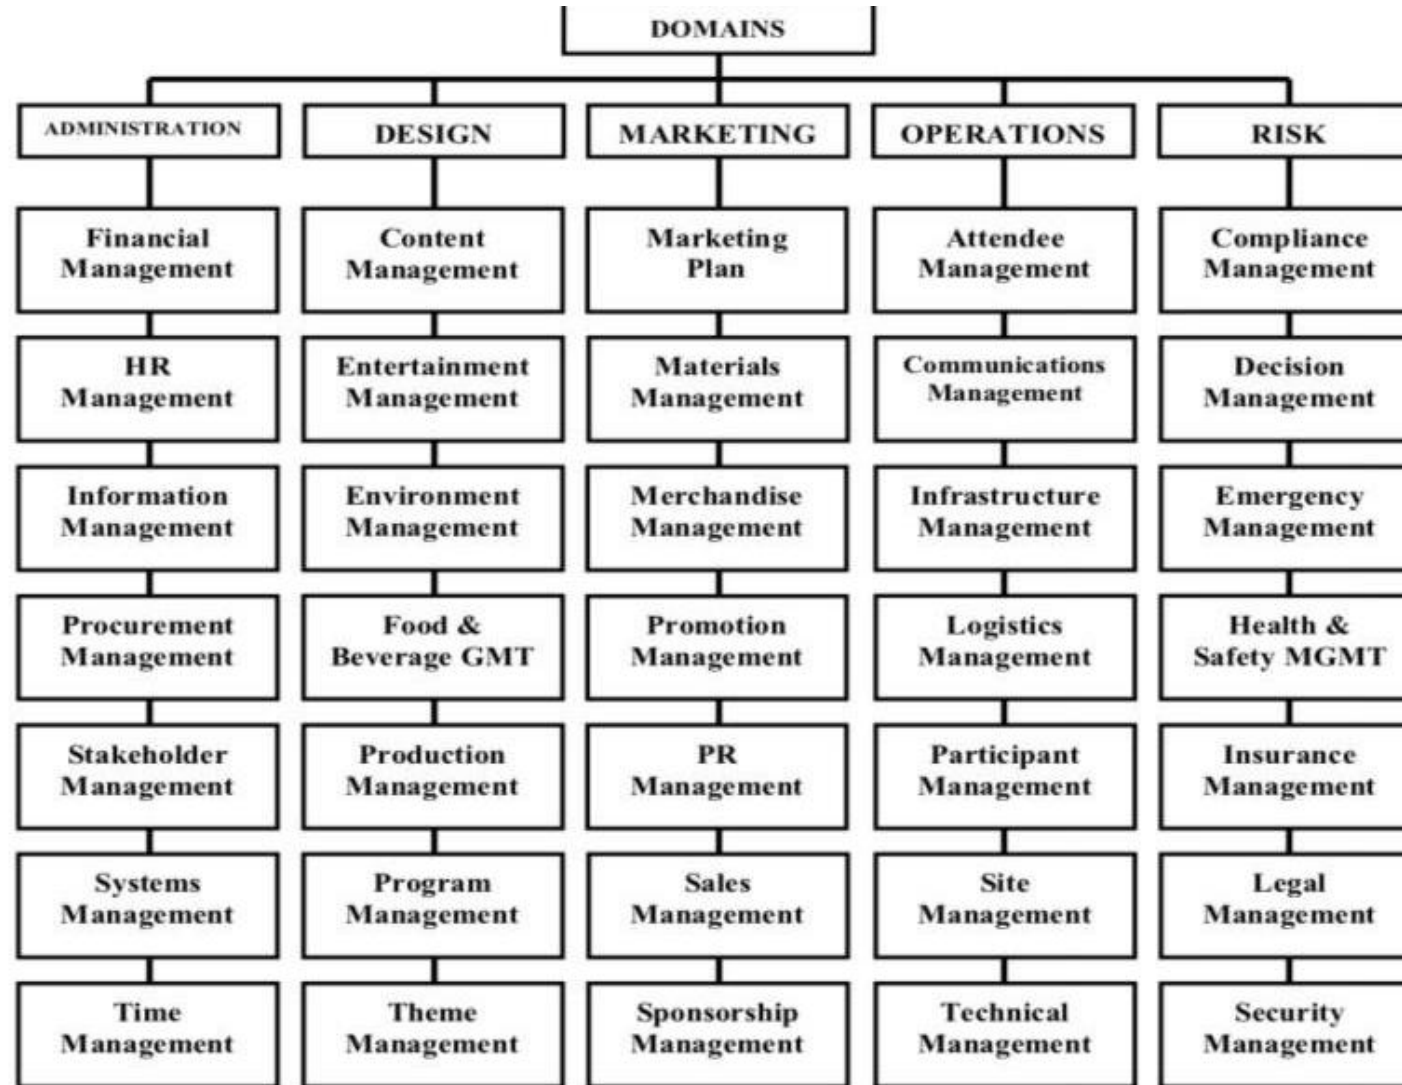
DOMAINS

ADMINISTRATION

Financial Management

HR Management

Information Management

Procurement Management

Stakeholder Management

Systems Management

Time Management

DESIGN

Content Management

Entertainment Management

Environment Management

Food & Beverage GMT

Production Management

Program Management

Theme Management

MARKETING

Marketing Plan

Materials Management

Merchandise Management

Promotion Management

PR Management

Sales Management

Sponsorship Management

OPERATIONS

Attendee Management

Communications Management

Infrastructure Management

Logistics Management

Participant Management

Site Management

Technical Management

RISK

Compliance Management

Decision Management

Emergency Management

Health & Safety MGMT

Insurance Management

Legal Management

Security Management